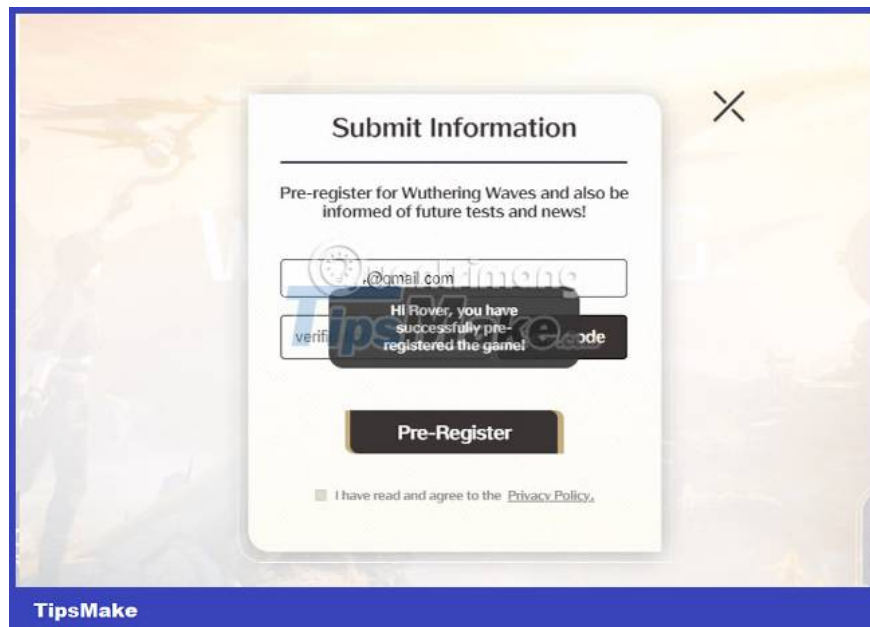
Submit Information

Pre-register for Wuthering Waves and also be informed of future tests and news!

.@gmail.com

verifi

Hi Rover, you have successfully pre-registered the game!

ode

Pre-Register

I have read and agree to the Privacy Policy.

TipsMake